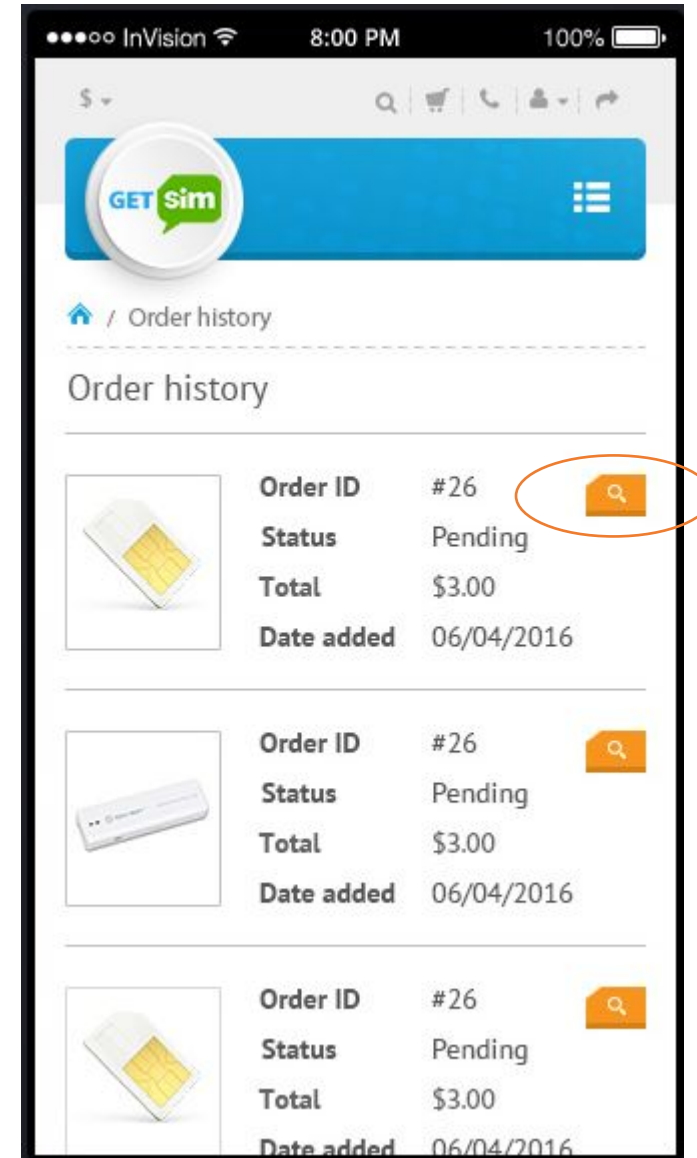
●●●○○ InVision 8:00 PM 100%

$

GET Sim

Order history

Order history

Order ID #26
Status Pending
Total $3.00
Date added 06/04/2016

Order ID #26
Status Pending
Total $3.00
Date added 06/04/2016

Order ID #26
Status Pending
Total $3.00
Date added 06/04/2016